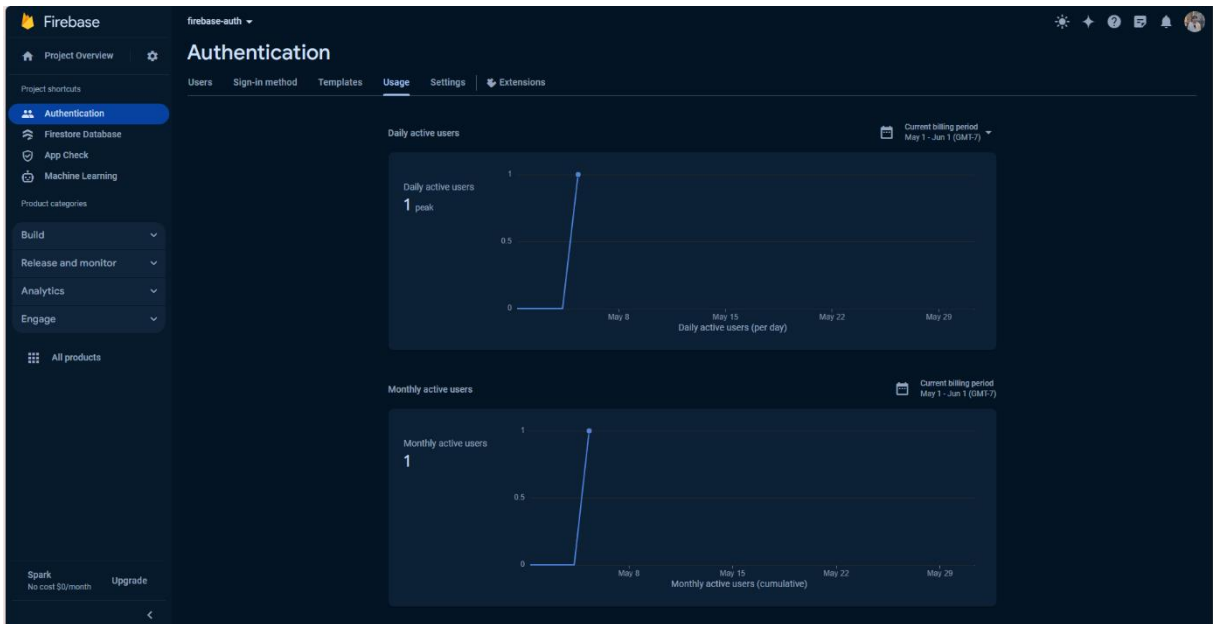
Firebase

Project Overview

Project shortcuts

Authentication

Firestore Database

App Check

Machine Learning

Product categories

Build

Release and monitor

Analytics

Engage

All products

Spark
No cost $0/month

Upgrade

firebase-auth

Authentication

Users Sign-in method Templates Usage Settings Extensions

Daily active users

Current billing period
May 1 - Jun 1 (GMT-7)

Daily active users
1 peak

1
0.5
0

May 8 May 15 May 22 May 29
Daily active users (per day)

Monthly active users

Current billing period
May 1 - Jun 1 (GMT-7)

Monthly active users
1

1
0.5
0

May 8 May 15 May 22 May 29
Monthly active users (cumulative)